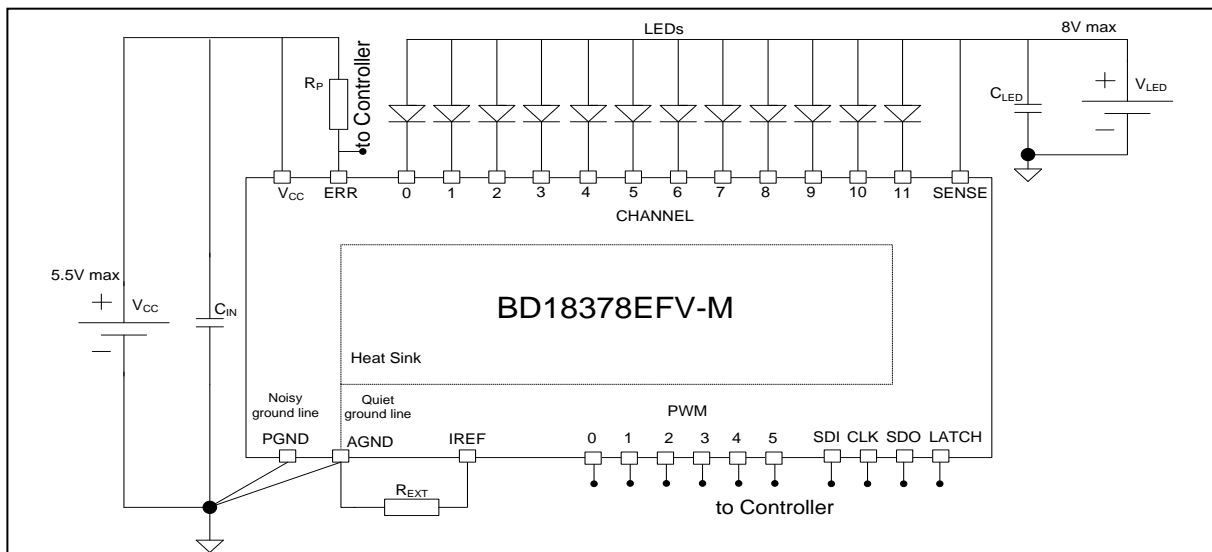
LEDs

8V max

$R_P$

to Controller

$C_{LED}$

$V_{LED}$

$V_{CC}$ ERR 0 1 2 3 4 5 6 7 8 9 10 11 SENSE

CHANNEL

5.5V max

$V_{CC}$

$C_{IN}$

BD18378EFV-M

Heat Sink

Noisy ground line

Quiet ground line

PWM

PGND AGND IREF 0 1 2 3 4 5 SDI CLK SDO LATCH

$R_{EXT}$

to Controller